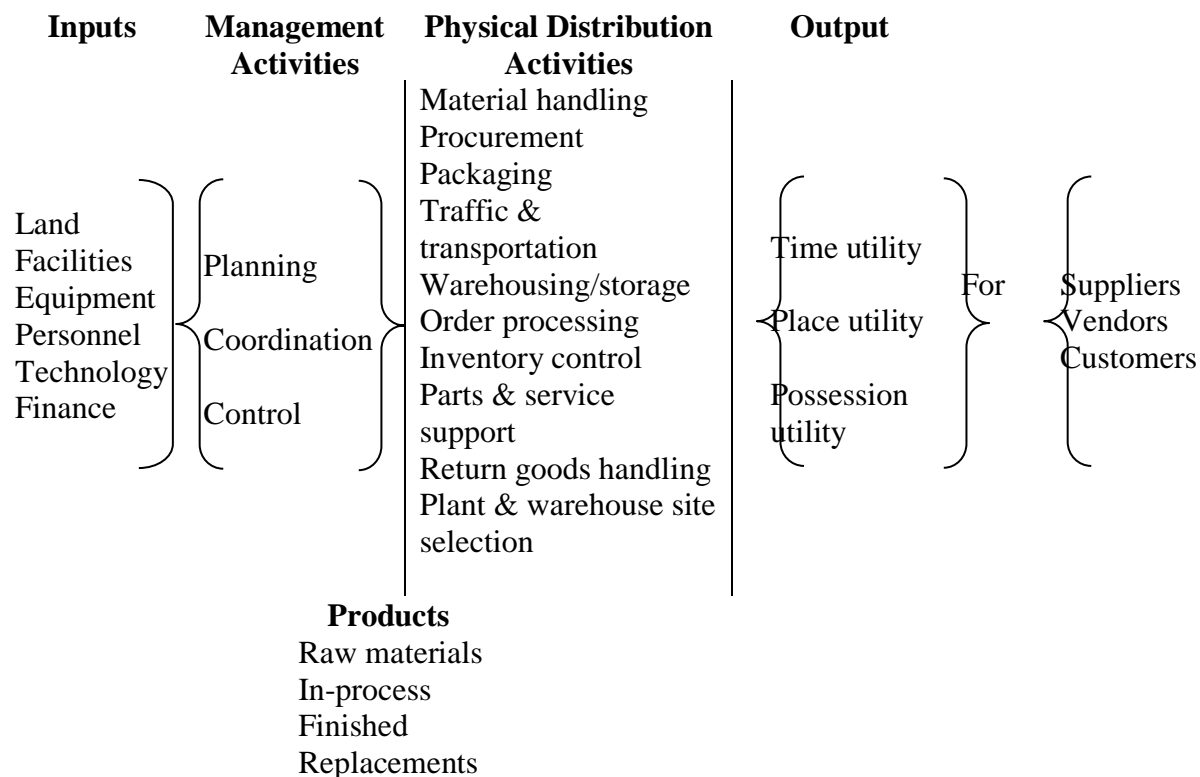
**Inputs** **Management Activities** **Physical Distribution Activities** **Output**

Land
Facilities
Equipment
Personnel
Technology
Finance

Planning
Coordination
Control

Material handling
Procurement
Packaging
Traffic & transportation
Warehousing/storage
Order processing
Inventory control
Parts & service support
Return goods handling
Plant & warehouse site selection

Time utility
Place utility
Possession utility

For

Suppliers
Vendors
Customers

**Products**
Raw materials
In-process
Finished
Replacements